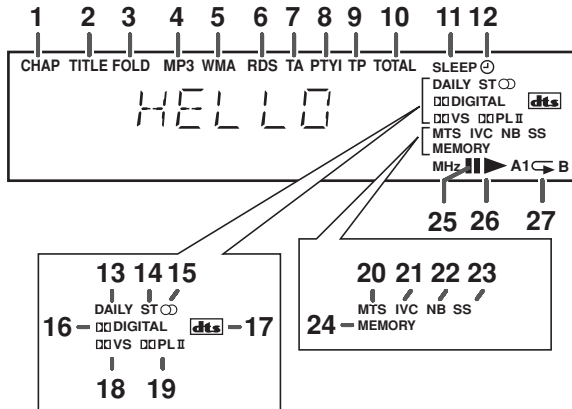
1 2 3 4 5 6 7 8 9 10 11 12
CHAP TITLE FOLD MP3 WMA RDS TA PTYI TP TOTAL SLEEP

HELLO

DAILY ST
DIGITAL dts
VS PL II
MTS IVC NB SS
MEMORY
MHz A1 B
25 26 27

13 14 15
DAILY ST
16 – DIGITAL dts – 17
VS PL II
18 19

20 21 22 23
MTS IVC NB SS
24 – MEMORY